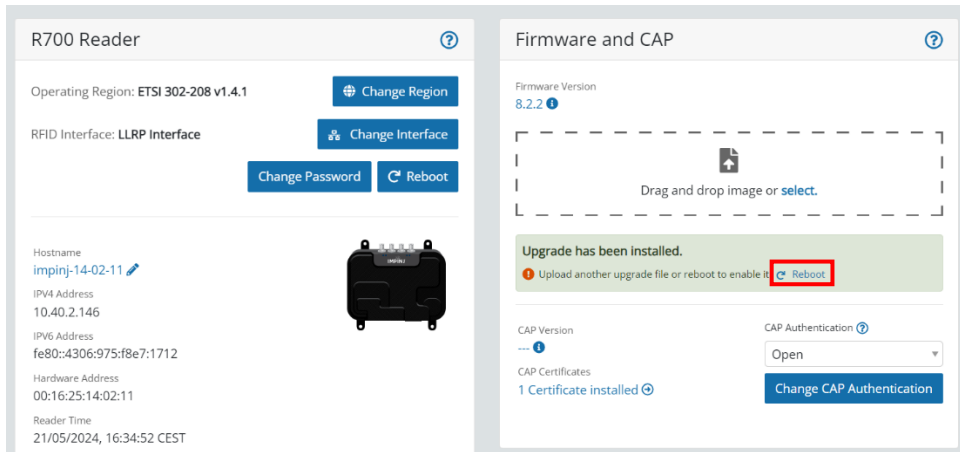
R700 Reader

Operating Region: ETSI 302-208 v1.4.1

Change Region

RFID Interface: LLRP Interface

Change Interface

Change Password

Reboot

Hostname
impinj-14-02-11

IPV4 Address
10.40.2.146

IPV6 Address
fe80::4306:975:f8e7:1712

Hardware Address
00:16:25:14:02:11

Reader Time
21/05/2024, 16:34:52 CEST

IMPINJ

Firmware and CAP

Firmware Version
8.2.2

Drag and drop image or select.

Upgrade has been installed.
Upload another upgrade file or reboot to enable it. Reboot

CAP Version
---

CAP Authentication

Open

CAP Certificates
1 Certificate installed

Change CAP Authentication